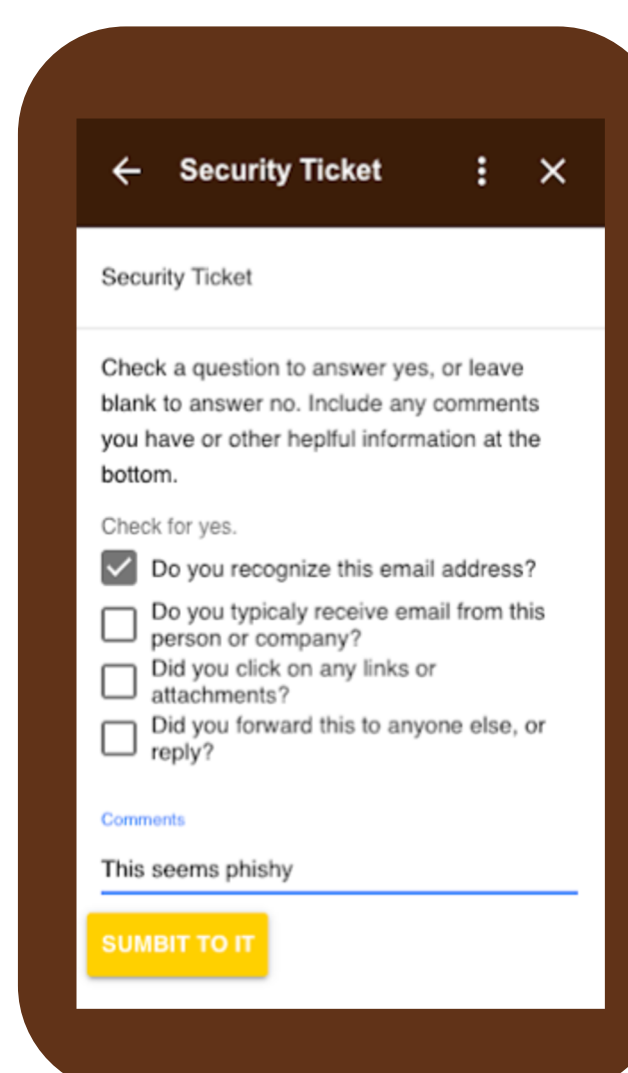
← Security Ticket ⋮ ✕

Security Ticket

Check a question to answer yes, or leave blank to answer no. Include any comments you have or other heplful information at the bottom.

Check for yes.

☑ Do you recognize this email address?

☐ Do you typicaly receive email from this person or company?

☐ Did you click on any links or attachments?

☐ Did you forward this to anyone else, or reply?

Comments

This seems phishy

SUMBIT TO IT